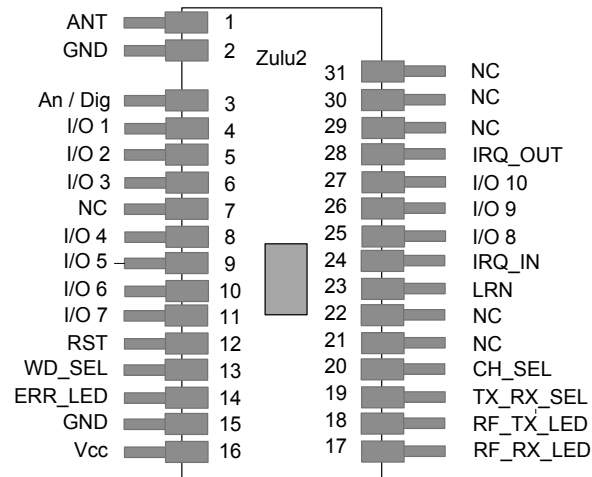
ANT 1
GND 2
Zulu2
An / Dig 3
I/O 1 4
I/O 2 5
I/O 3 6
NC 7
I/O 4 8
I/O 5 9
I/O 6 10
I/O 7 11
RST 12
WD_SEL 13
ERR_LED 14
GND 15
Vcc 16

31 NC
30 NC
29 NC
28 IRQ_OUT
27 I/O 10
26 I/O 9
25 I/O 8
24 IRQ_IN
23 LRN
22 NC
21 NC
20 CH_SEL
19 TX_RX_SEL
18 RF_TX_LED
17 RF_RX_LED